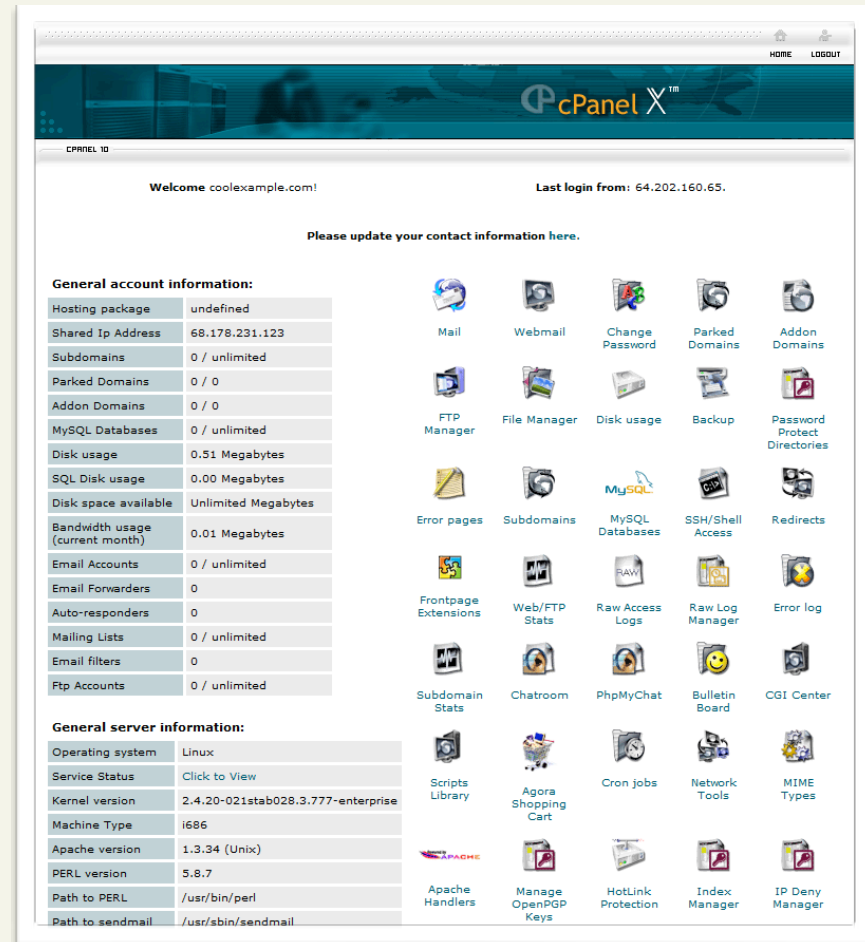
HOME LOGOUT

cPanel X™

CPANEL 10

Welcome coolexample.com!

Last login from: 64.202.160.65.

Please update your contact information here.

General account information:

| Hosting package | undefined |
|---|---|
| Shared Ip Address | 68.178.231.123 |
| Subdomains | 0 / unlimited |
| Parked Domains | 0 / 0 |
| Addon Domains | 0 / 0 |
| MySQL Databases | 0 / unlimited |
| Disk usage | 0.51 Megabytes |
| SQL Disk usage | 0.00 Megabytes |
| Disk space available | Unlimited Megabytes |
| Bandwidth usage (current month) | 0.01 Megabytes |
| Email Accounts | 0 / unlimited |
| Email Forwarders | 0 |
| Auto-responders | 0 |
| Mailing Lists | 0 / unlimited |
| Email filters | 0 |
| Ftp Accounts | 0 / unlimited |

General server information:

| Operating system | Linux |
|---|---|
| Service Status | Click to View |
| Kernel version | 2.4.20-021stab028.3.777-enterprise |
| Machine Type | i686 |
| Apache version | 1.3.34 (Unix) |
| PERL version | 5.8.7 |
| Path to PERL | /usr/bin/perl |
| Path to sendmail | /usr/sbin/sendmail |

Mail
Webmail
Change Password
Parked Domains
Addon Domains
FTP Manager
File Manager
Disk usage
Backup
Password Protect Directories
Error pages
Subdomains
MySQL
MySQL Databases
SSH/Shell Access
Redirects
Frontpage Extensions
Web/FTP Stats
RAW
Raw Access Logs
Raw Log Manager
Error log
Subdomain Stats
Chatroom
PhpMyChat
Bulletin Board
CGI Center
Scripts Library
Agora Shopping Cart
Cron jobs
Network Tools
MIME Types
APACHE
Apache Handlers
Manage OpenPGP Keys
HotLink Protection
Index Manager
IP Deny Manager